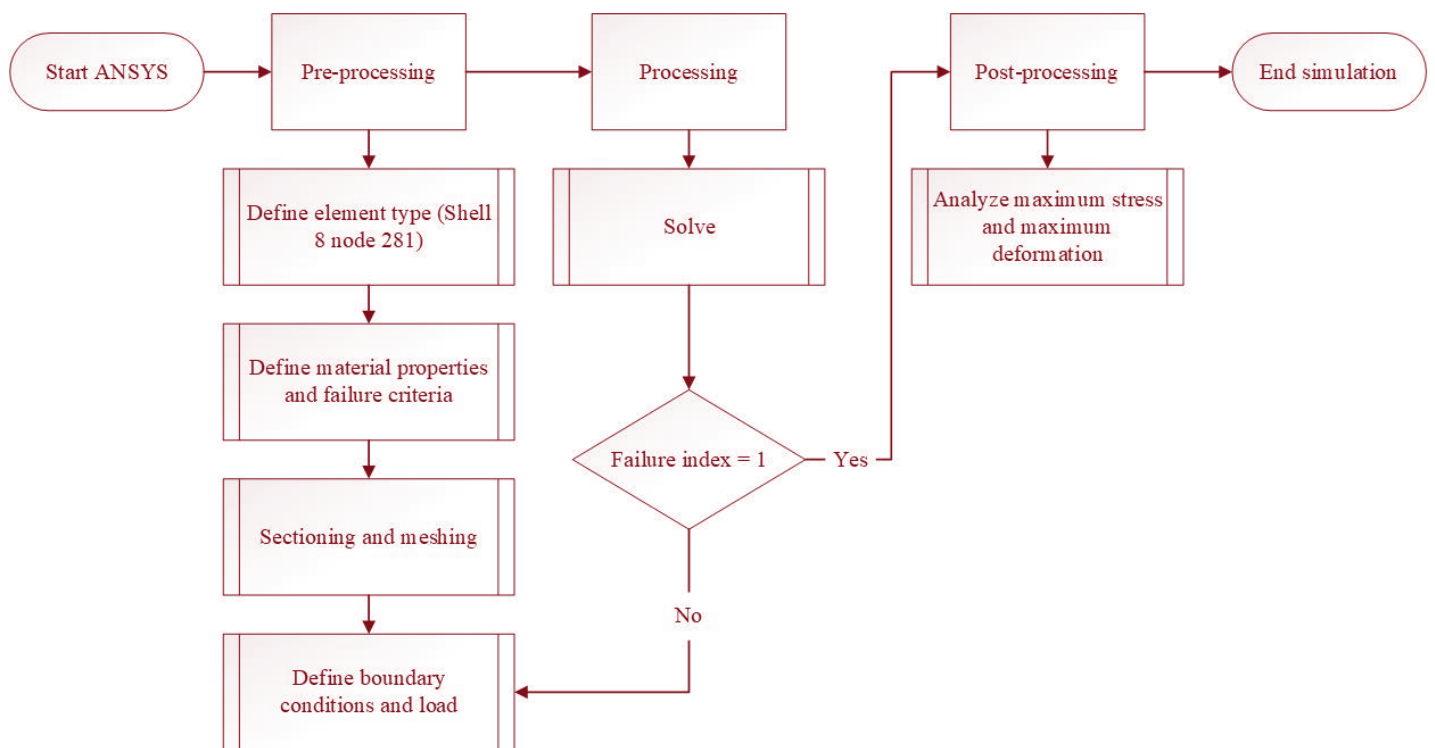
Start ANSYS

Pre-processing

Processing

Post-processing

End simulation

Define element type (Shell 8 node 281)

Solve

Analyze maximum stress and maximum deformation

Define material properties and failure criteria

Failure index = 1

Yes

Sectioning and meshing

No

Define boundary conditions and load